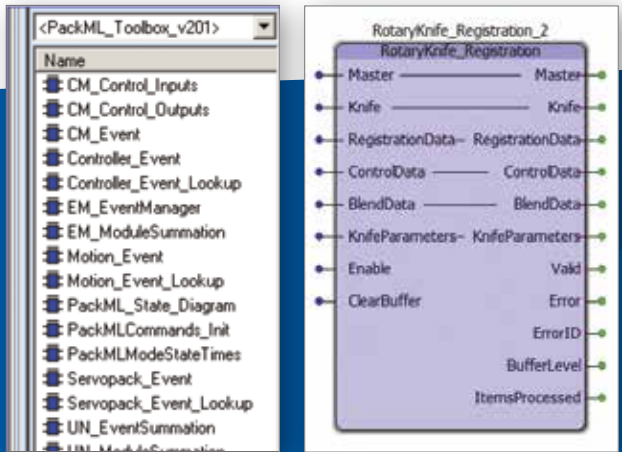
<PackML_Toolbox_v201>

Name
CM_Control_Inputs
CM_Control_Outputs
CM_Event
Controller_Event
Controller_Event_Lookup
EM_EventManager
EM_ModuleSummation
Motion_Event
Motion_Event_Lookup
PackML_State_Diagram
PackMLCommands_Init
PackMLModeStateTimes
Servopack_Event
Servopack_Event_Lookup
UN_EventSummation
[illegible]

RotaryKnife_Registration_2
RotaryKnife_Registration
Master
Master
Knife
Knife
RegistrationData
RegistrationData
ControlData
ControlData
BlendData
BlendData
KnifeParameters
KnifeParameters
Enable
Valid
ClearBuffer
Error
ErrorID
BufferLevel
ItemsProcessed